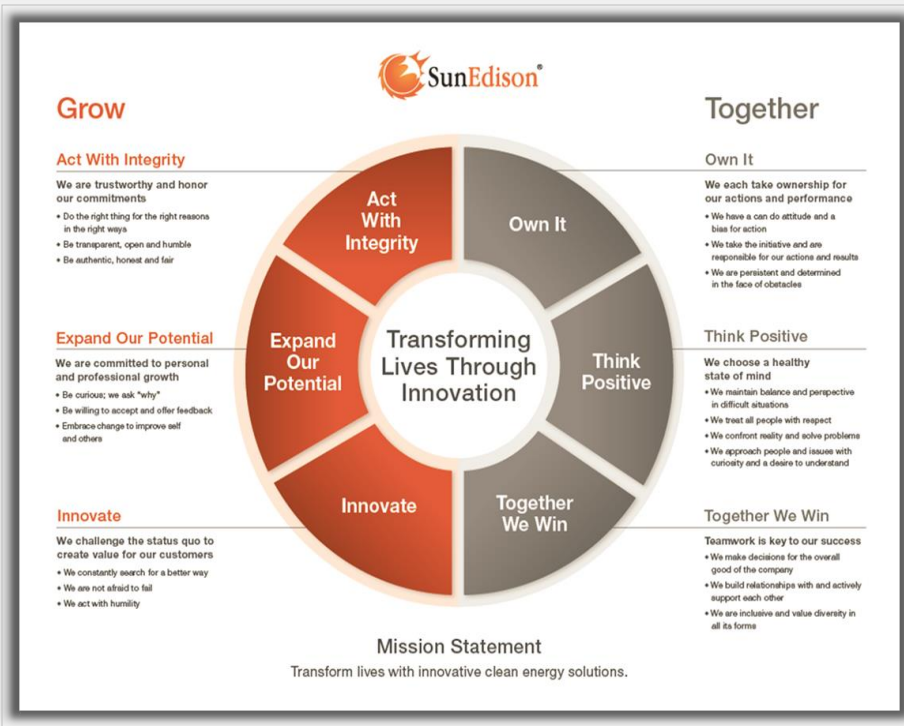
SunEdison®

Grow

Act With Integrity

We are trustworthy and honor our commitments

• Do the right thing for the right reasons in the right ways
• Be transparent, open and humble
• Be authentic, honest and fair

Expand Our Potential

We are committed to personal and professional growth

• Be curious; we ask "why"
• Be willing to accept and offer feedback
• Embrace change to improve self and others

Innovate

We challenge the status quo to create value for our customers

• We constantly search for a better way
• We are not afraid to fail
• We act with humility

Act With Integrity

Own It

Expand Our Potential

Transforming Lives Through Innovation

Think Positive

Innovate

Together We Win

Together

Own It

We each take ownership for our actions and performance

• We have a can do attitude and a bias for action
• We take the initiative and are responsible for our actions and results
• We are persistent and determined in the face of obstacles

Think Positive

We choose a healthy state of mind

• We maintain balance and perspective in difficult situations
• We treat all people with respect
• We confront reality and solve problems
• We approach people and issues with curiosity and a desire to understand

Together We Win

Teamwork is key to our success

• We make decisions for the overall good of the company
• We build relationships with and actively support each other
• We are inclusive and value diversity in all its forms

Mission Statement

Transform lives with innovative clean energy solutions.